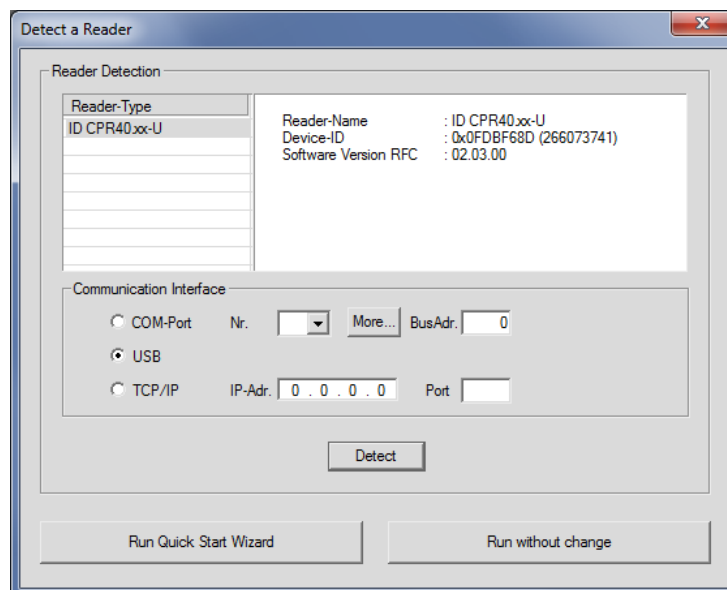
Detect a Reader

Reader Detection

| Reader-Type |
|---|
| ID CPR40.xx-U |

Reader-Name : ID CPR40.xx-U
Device-ID : 0x0FDBF68D (266073741)
Software Version RFC : 02.03.00

Communication Interface

COM-Port Nr. More... BusAdr. 0

USB

TCP/IP IP-Adr. 0 . 0 . 0 . 0 Port

Detect

Run Quick Start Wizard

Run without change